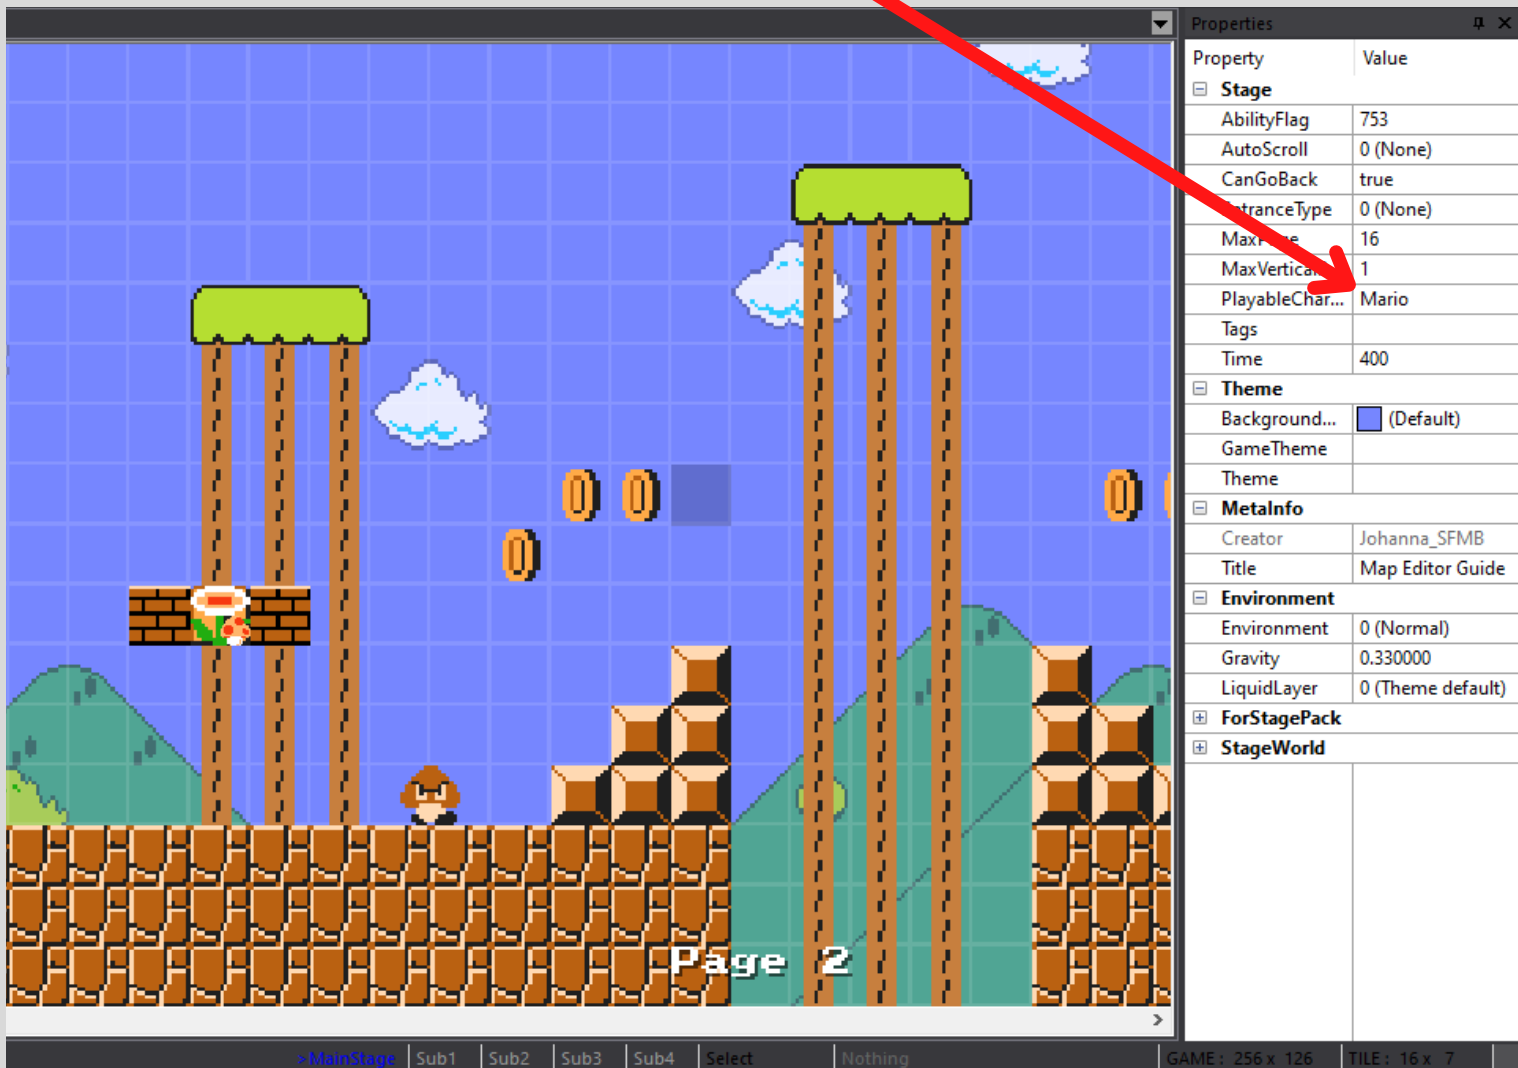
Page 2

Properties

| Property | Value |
|---|---|
| Stage | |
| AbilityFlag | 753 |
| AutoScroll | 0 (None) |
| CanGoBack | true |
| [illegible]tranceType | 0 (None) |
| Max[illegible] | 16 |
| MaxVertica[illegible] | 1 |
| PlayableChar... | Mario |
| Tags | |
| Time | 400 |
| Theme | |
| Background... | (Default) |
| GameTheme | |
| Theme | |
| MetaInfo | |
| Creator | Johanna_SFMB |
| Title | Map Editor Guide |
| Environment | |
| Environment | 0 (Normal) |
| Gravity | 0.330000 |
| LiquidLayer | 0 (Theme default) |
| ForStagePack | |
| StageWorld | |

>MainStage | Sub1 | Sub2 | Sub3 | Sub4 | Select | Nothing | GAME : 256 x 126 | TILE : 16 x 7